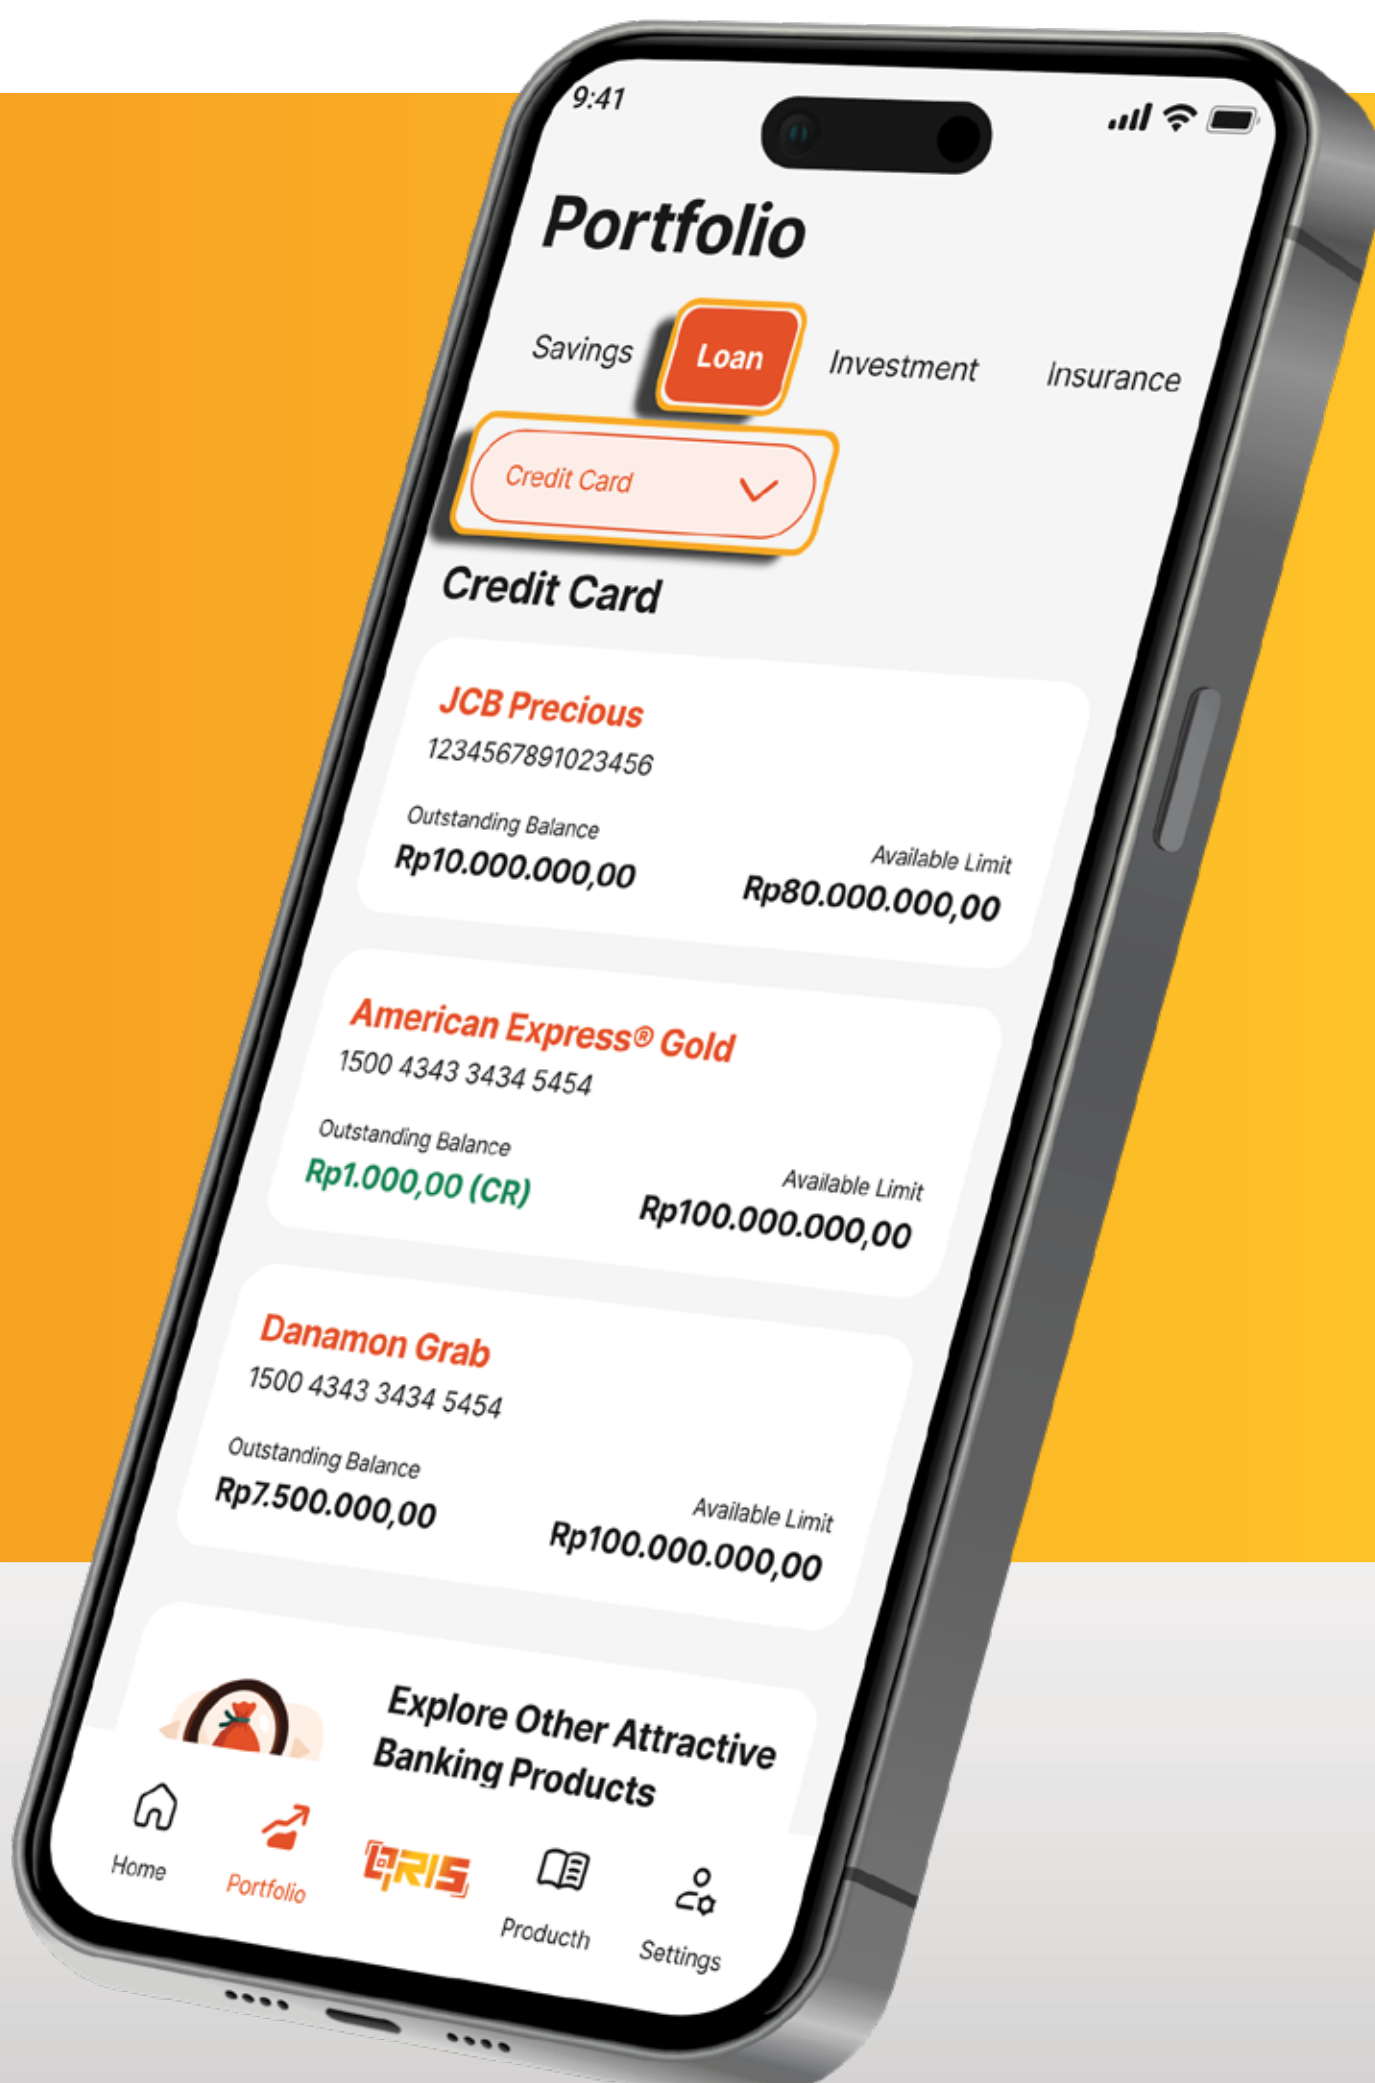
9:41

Portfolio

Savings Loan Investment Insurance

Credit Card

Credit Card

JCB Precious
1234567891023456
Outstanding Balance
Rp10.000.000,00
Available Limit
Rp80.000.000,00

American Express® Gold
1500 4343 3434 5454
Outstanding Balance
Rp1.000,00 (CR)
Available Limit
Rp100.000.000,00

Danamon Grab
1500 4343 3434 5454
Outstanding Balance
Rp7.500.000,00
Available Limit
Rp100.000.000,00

Explore Other Attractive Banking Products

Home Portfolio QRIS Producth Settings